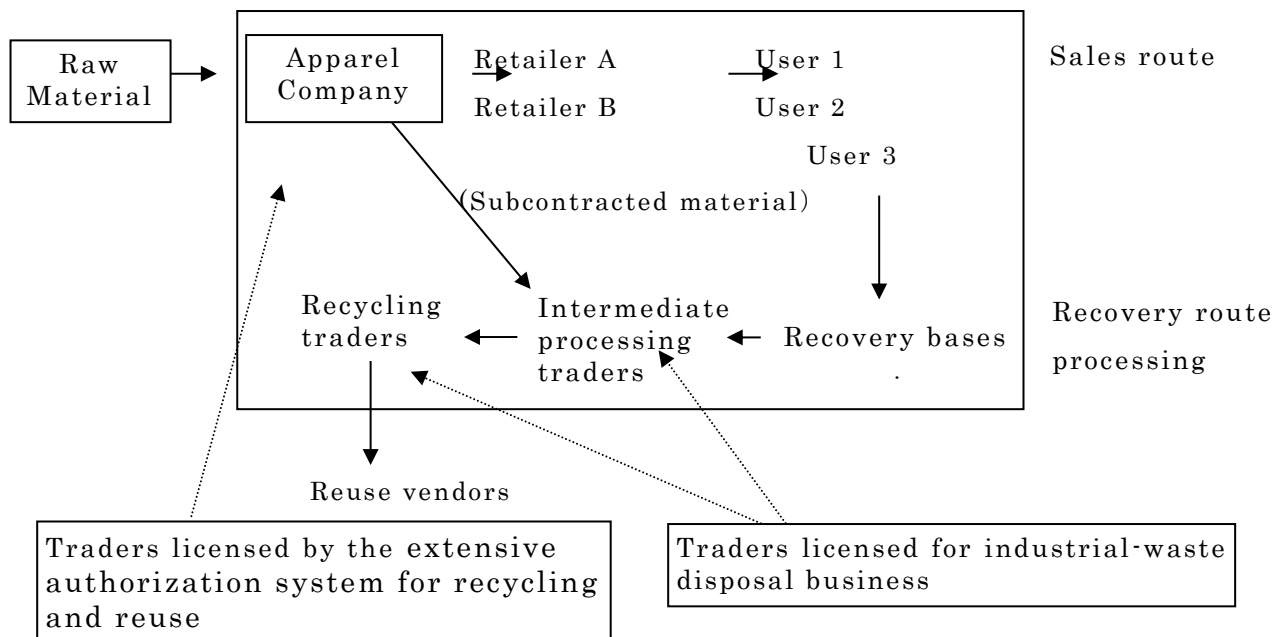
Raw Material

Apparel Company

Retailer A

Retailer B

User 1

User 2

User 3

Sales route

(Subcontracted material)

Recycling traders

Intermediate processing traders

Recovery bases

Recovery route processing

Reuse vendors

Traders licensed by the extensive authorization system for recycling and reuse

Traders licensed for industrial-waste disposal business